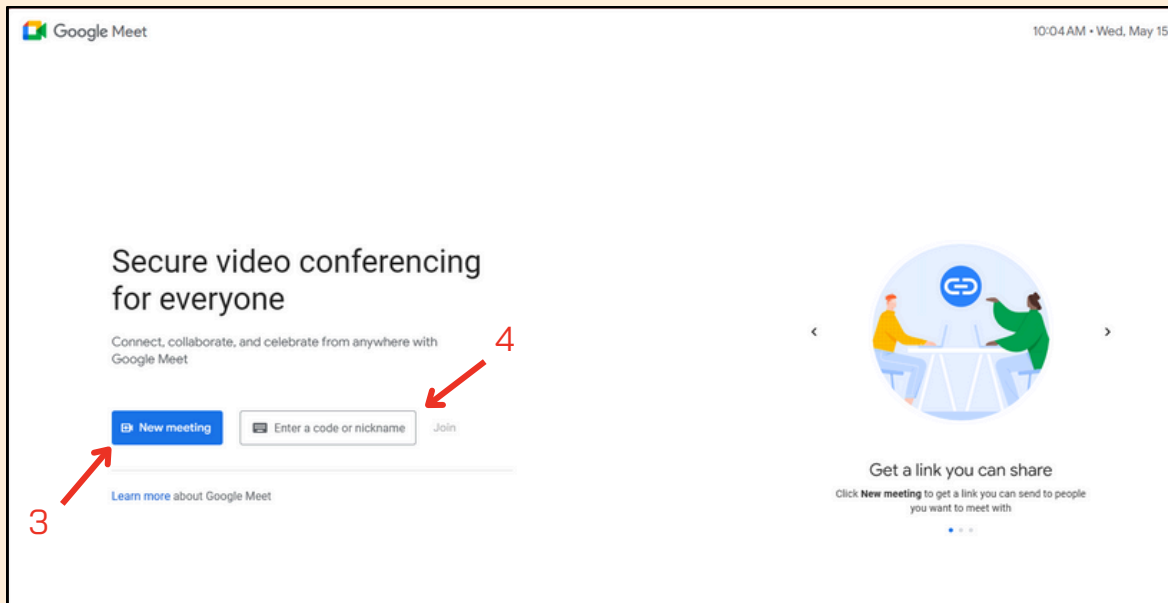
Google Meet

10:04 AM • Wed, May 15

Secure video conferencing for everyone

Connect, collaborate, and celebrate from anywhere with Google Meet

4

New meeting

Enter a code or nickname

Join

3

Learn more about Google Meet

‹

›

Get a link you can share

Click New meeting to get a link you can send to people you want to meet with